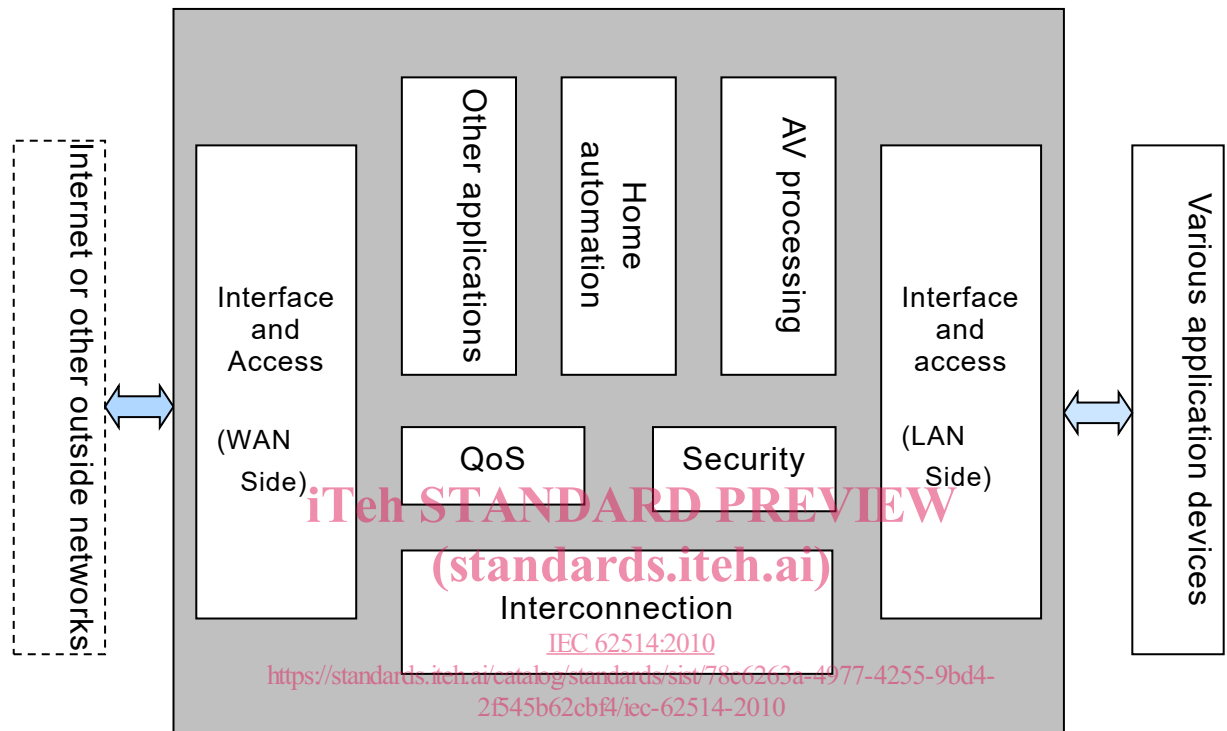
Internet or other outside networks

Interface and Access

(WAN Side)

Other applications

Home automation

AV processing

QoS

Security

Interconnection

Interface and access

(LAN Side)

Various application devices

iTeh STANDARD PREVIEW
(standards.iteh.ai)
IEC 62514:2010
https://standards.iteh.ai/catalog/standards/sist/78c6263a-4977-4255-9bd4-2f545b62cbf4/iec-62514-2010